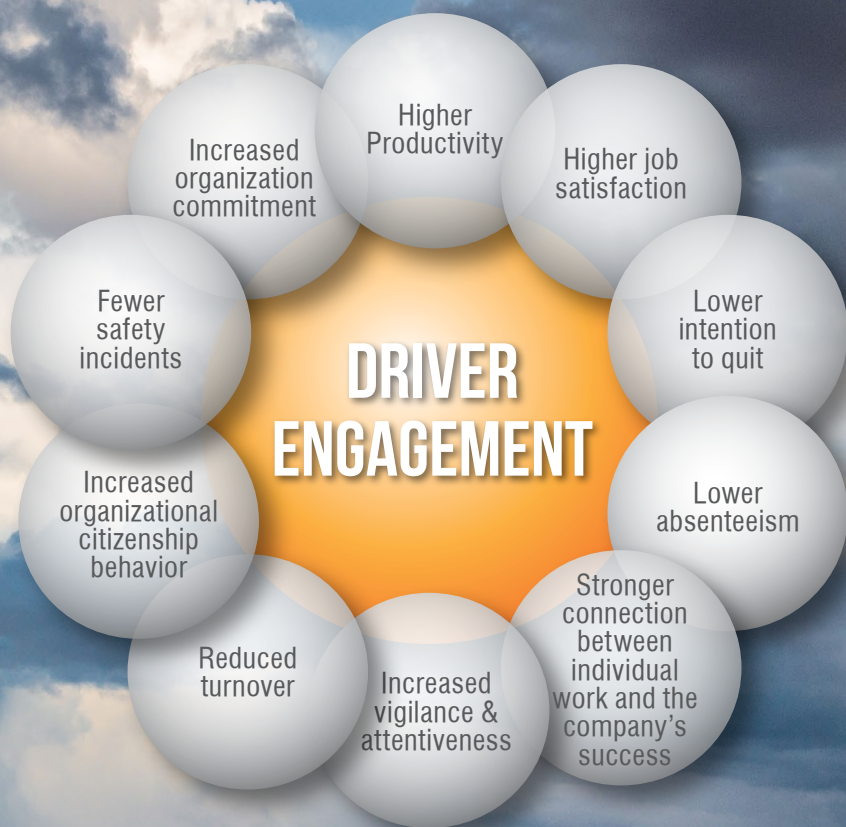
DRIVER ENGAGEMENT

Higher Productivity

Higher job satisfaction

Lower intention to quit

Lower absenteeism

Stronger connection between individual work and the company's success

Increased vigilance & attentiveness

Reduced turnover

Increased organizational citizenship behavior

Fewer safety incidents

Increased organization commitment